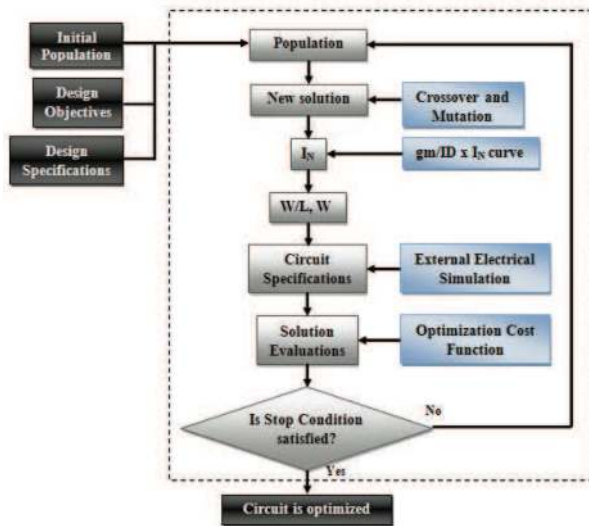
Initial Population

Design Objectives

Design Specifications

Population

New solution

Crossover and Mutation

$I_N$

gm/ID x $I_N$ curve

W/L, W

Circuit Specifications

External Electrical Simulation

Solution Evaluations

Optimization Cost Function

Is Stop Condition satisfied?

No

Yes

Circuit is optimized